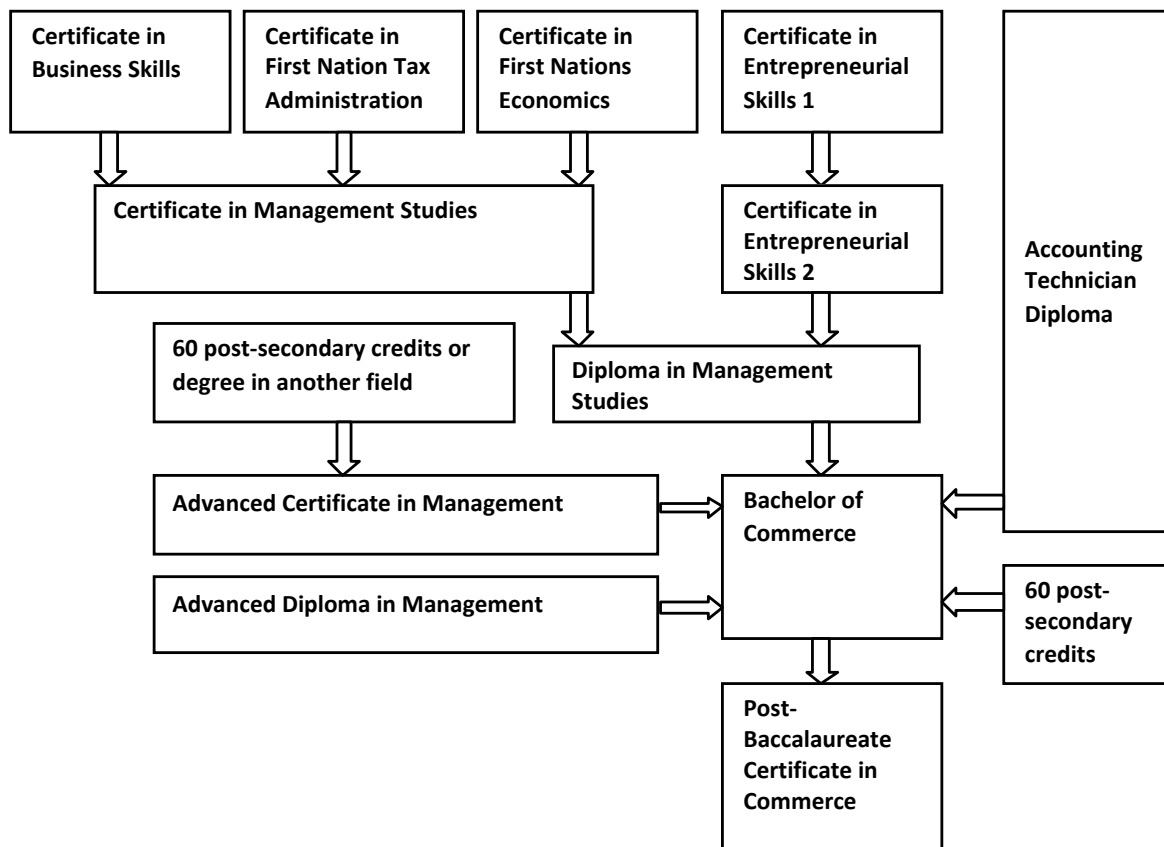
Certificate in Business Skills

Certificate in First Nation Tax Administration

Certificate in First Nations Economics

Certificate in Entrepreneurial Skills 1

Accounting Technician Diploma

Certificate in Management Studies

Certificate in Entrepreneurial Skills 2

60 post-secondary credits or degree in another field

Diploma in Management Studies

Advanced Certificate in Management

Bachelor of Commerce

Advanced Diploma in Management

60 post-secondary credits

Post-Baccalaureate Certificate in Commerce